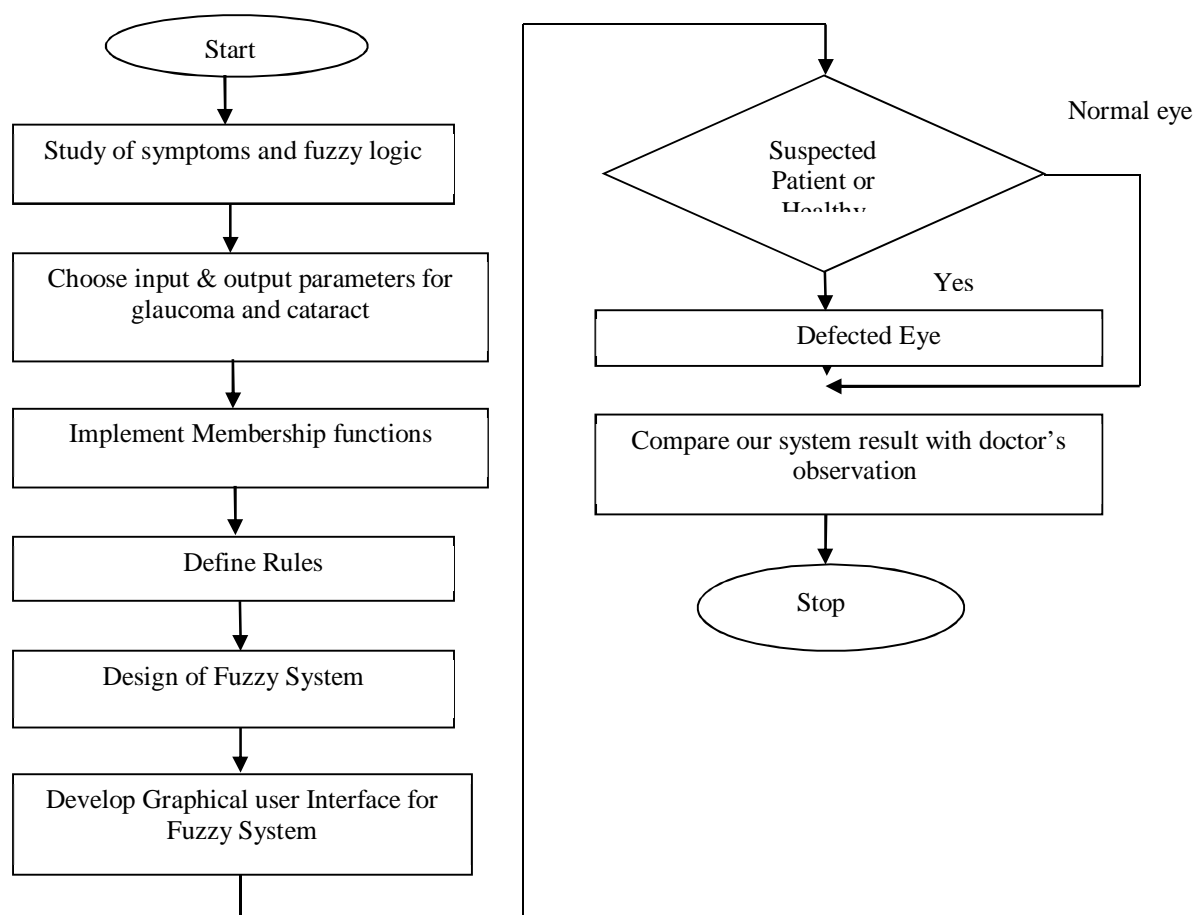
Start

Study of symptoms and fuzzy logic

Choose input & output parameters for glaucoma and cataract

Implement Membership functions

Define Rules

Design of Fuzzy System

Develop Graphical user Interface for Fuzzy System

Normal eye

Suspected Patient or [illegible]

Yes

Defected Eye

Compare our system result with doctor's observation

Stop